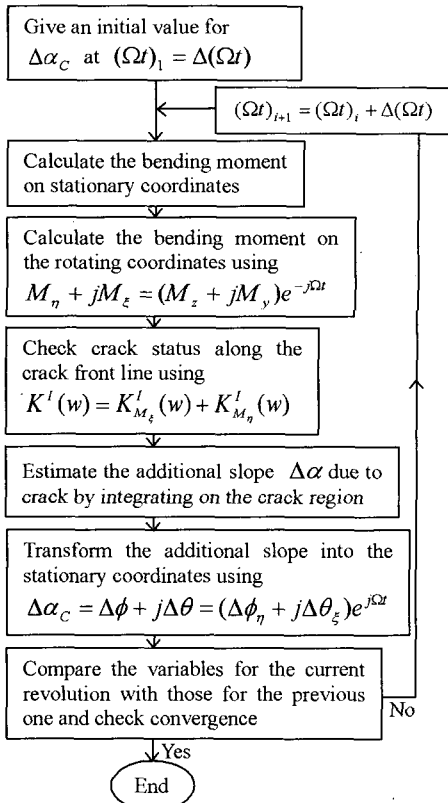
Give an initial value for $\Delta\alpha_C$ at $(\Omega t)_1 = \Delta(\Omega t)$

$(\Omega t)_{i+1} = (\Omega t)_i + \Delta(\Omega t)$

Calculate the bending moment on stationary coordinates

Calculate the bending moment on the rotating coordinates using $M_\eta + jM_\xi = (M_z + jM_y)e^{-j\Omega t}$

Check crack status along the crack front line using $K^I(w) = K^I_{M_\xi}(w) + K^I_{M_\eta}(w)$

Estimate the additional slope $\Delta\alpha$ due to crack by integrating on the crack region

Transform the additional slope into the stationary coordinates using $\Delta\alpha_C = \Delta\phi + j\Delta\theta = (\Delta\phi_\eta + j\Delta\theta_\xi)e^{j\Omega t}$

Compare the variables for the current revolution with those for the previous one and check convergence

No

Yes

End